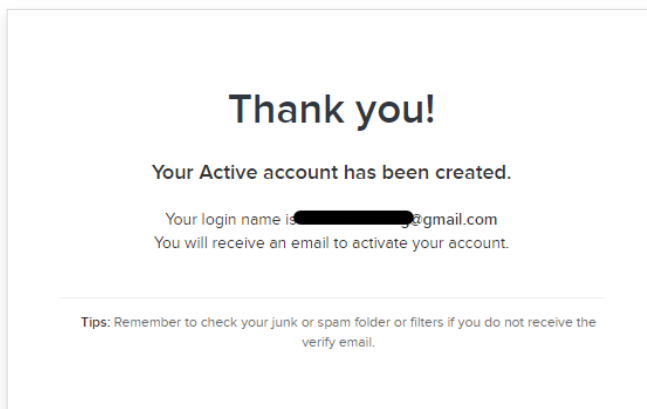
Thank you!

Your Active account has been created.

Your login name is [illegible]g@gmail.com
You will receive an email to activate your account.

Tips: Remember to check your junk or spam folder or filters if you do not receive the verify email.